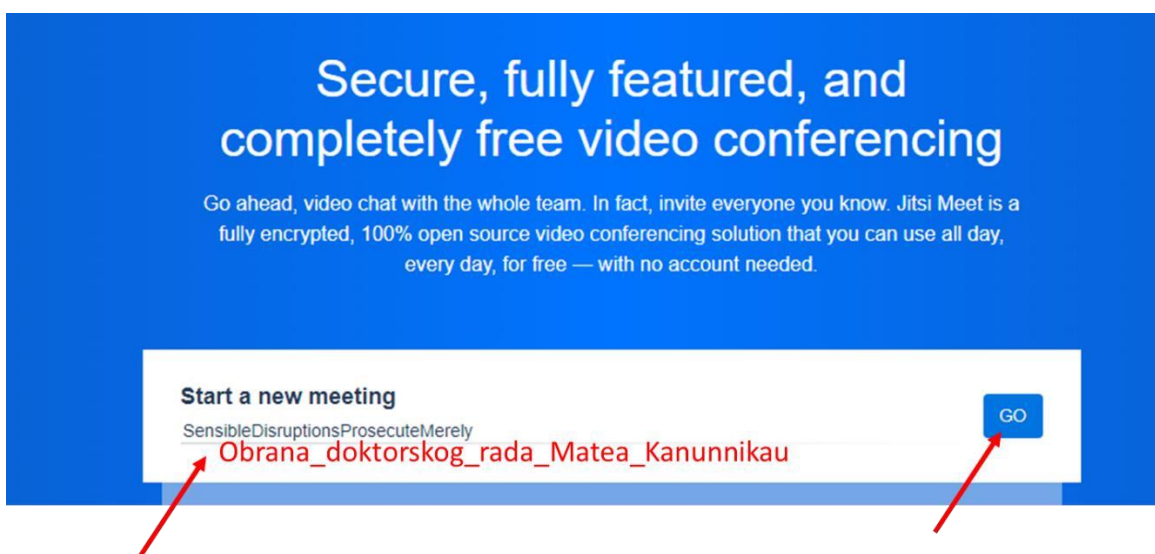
Secure, fully featured, and completely free video conferencing

Go ahead, video chat with the whole team. In fact, invite everyone you know. Jitsi Meet is a fully encrypted, 100% open source video conferencing solution that you can use all day, every day, for free — with no account needed.

Start a new meeting

SensibleDisruptionsProsecuteMerely

Obrana_doktorskog_rada_Matea_Kanunnikau

GO